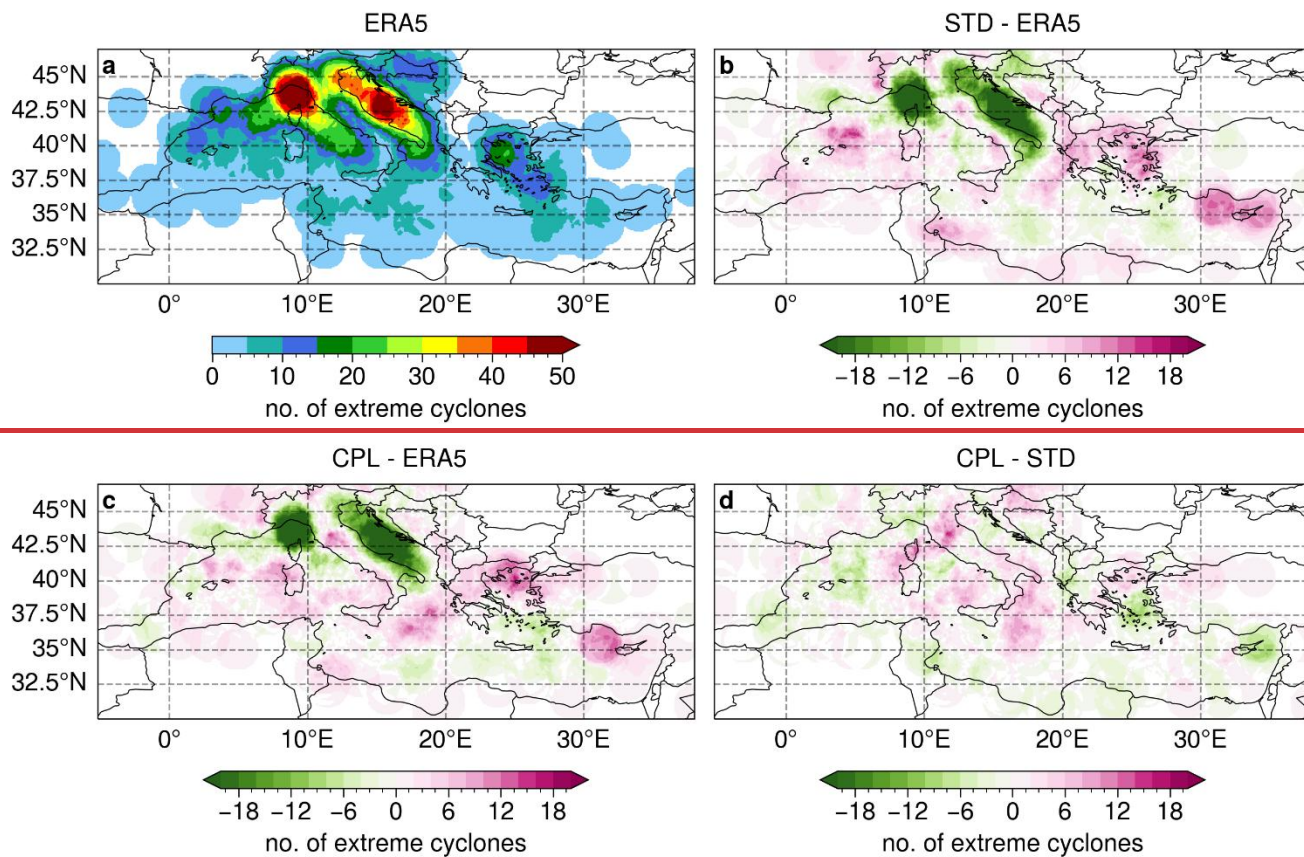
ERA5

a

45°N
42.5°N
40°N
37.5°N
35°N
32.5°N

0° 10°E 20°E 30°E

0 10 20 30 40 50
no. of extreme cyclones

STD - ERA5

b

0° 10°E 20°E 30°E

−18 −12 −6 0 6 12 18
no. of extreme cyclones

CPL - ERA5

c

45°N
42.5°N
40°N
37.5°N
35°N
32.5°N

0° 10°E 20°E 30°E

−18 −12 −6 0 6 12 18
no. of extreme cyclones

CPL - STD

d

0° 10°E 20°E 30°E

−18 −12 −6 0 6 12 18
no. of extreme cyclones